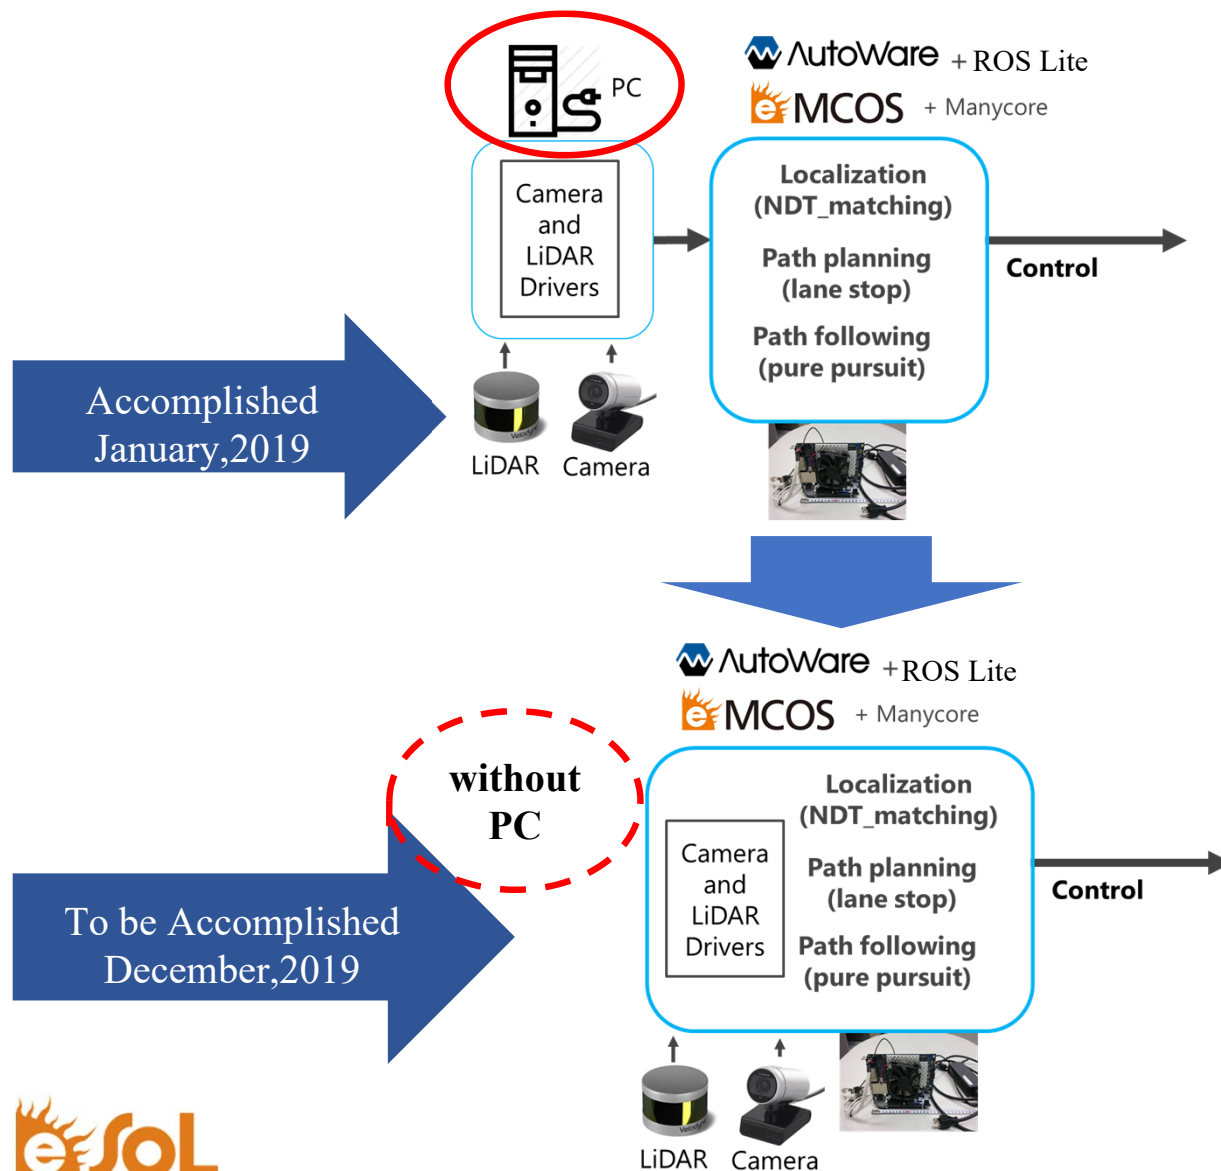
PC

AutoWare + ROS Lite

eMCOS + Manycore

Camera and LiDAR Drivers

Localization (NDT_matching)

Path planning (lane stop)

Path following (pure pursuit)

Control

Accomplished January,2019

LiDAR Camera

AutoWare +ROS Lite

eMCOS + Manycore

without PC

Camera and LiDAR Drivers

Localization (NDT_matching)

Path planning (lane stop)

Path following (pure pursuit)

Control

To be Accomplished December,2019

LiDAR Camera

eSOL